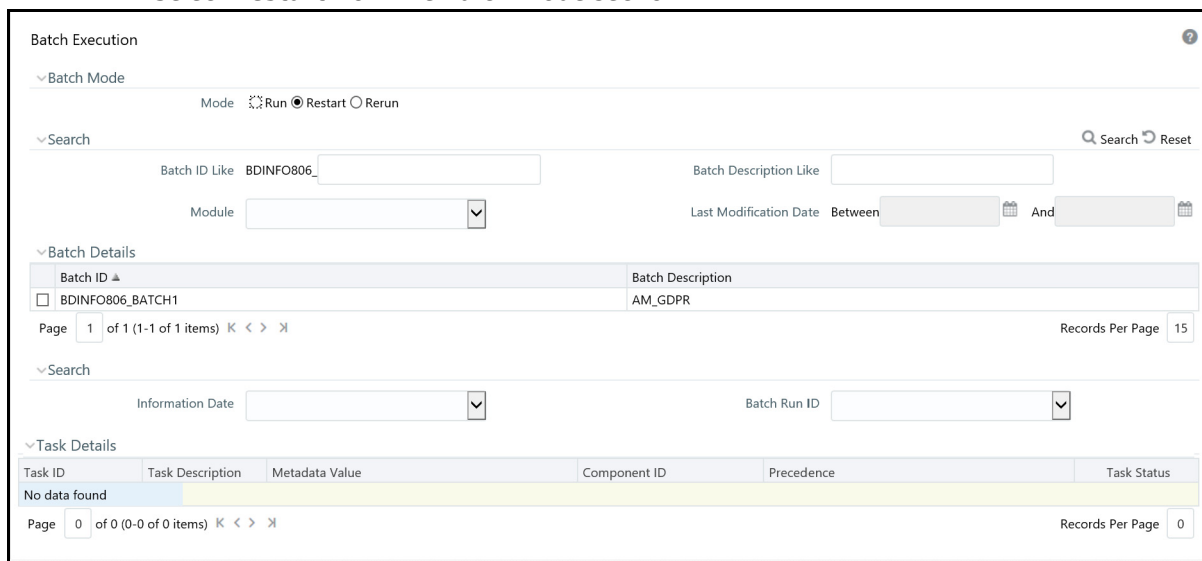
Batch Execution

Batch Mode

Mode Run Restart Rerun

Search

Search Reset

Batch ID Like BDINFO806_

Batch Description Like

Module

Last Modification Date Between And

Batch Details

| | Batch ID | Batch Description |
|---|---|---|
| ☐ | BDINFO806_BATCH1 | AM_GDPR |

Page 1 of 1 (1-1 of 1 items)

Records Per Page 15

Search

Information Date

Batch Run ID

Task Details

| Task ID | Task Description | Metadata Value | Component ID | Precedence | Task Status |
|---|---|---|---|---|---|
| No data found | | | | | |

Page 0 of 0 (0-0 of 0 items)

Records Per Page 0